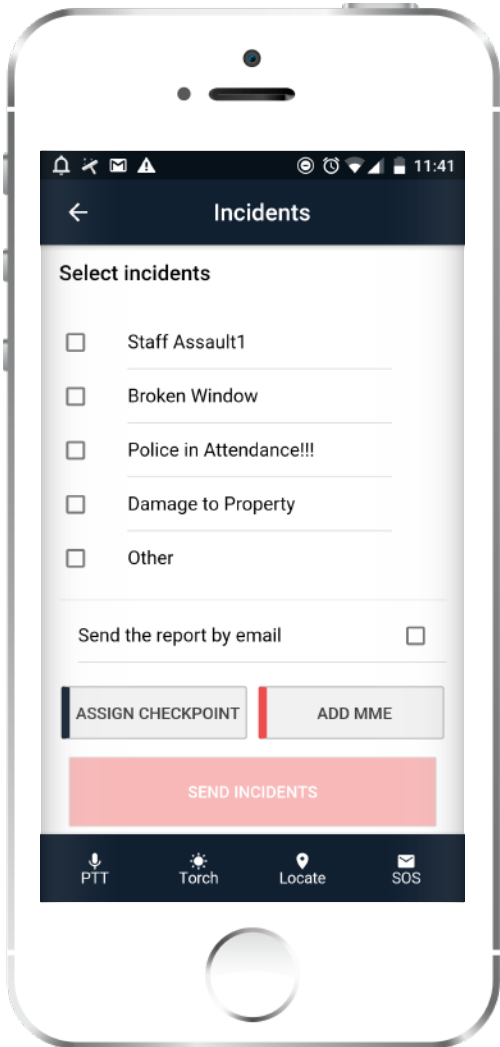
11:41

Incidents

Select incidents

Staff Assault1

Broken Window

Police in Attendance!!!

Damage to Property

Other

Send the report by email

ASSIGN CHECKPOINT

ADD MME

SEND INCIDENTS

PTT

Torch

Locate

SOS